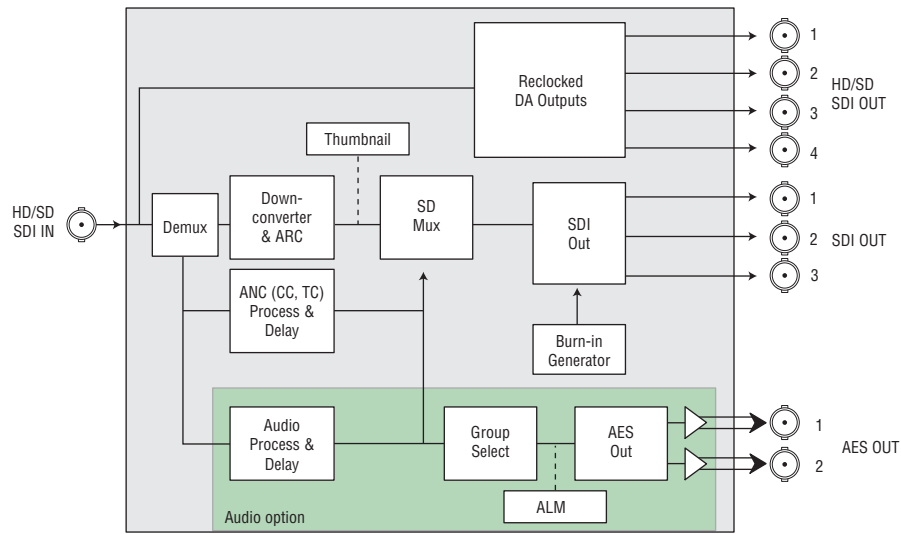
Reclocked DA Outputs

1
2
3
4

HD/SD SDI OUT

Thumbnail

HD/SD SDI IN

Demux

Down-converter & ARC

SD Mux

SDI Out

1
2
3

SDI OUT

ANC (CC, TC) Process & Delay

Burn-in Generator

Audio Process & Delay

Group Select

AES Out

1
2

AES OUT

ALM

Audio option